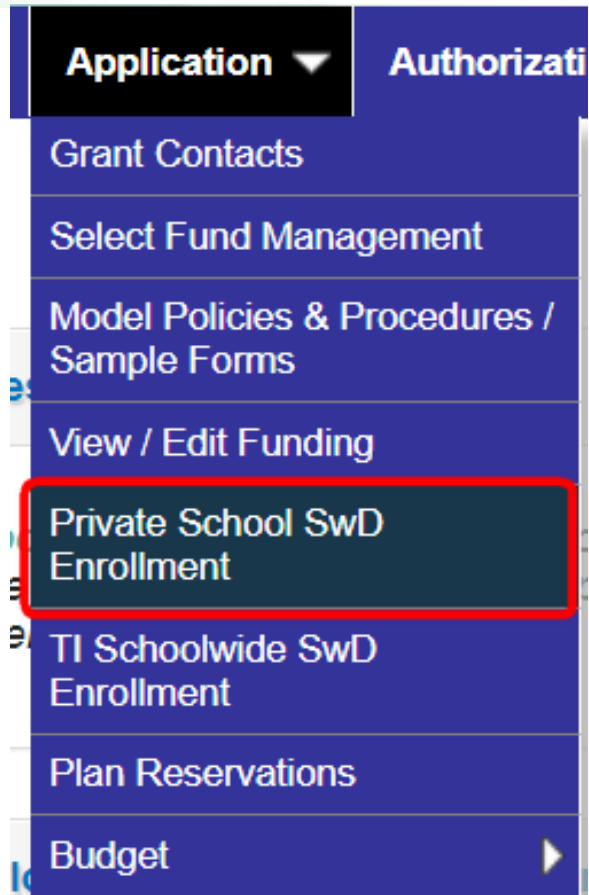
Application Authorizati

Grant Contacts

Select Fund Management

Model Policies & Procedures / Sample Forms

View / Edit Funding

Private School SwD Enrollment

TI Schoolwide SwD Enrollment

Plan Reservations

Budget